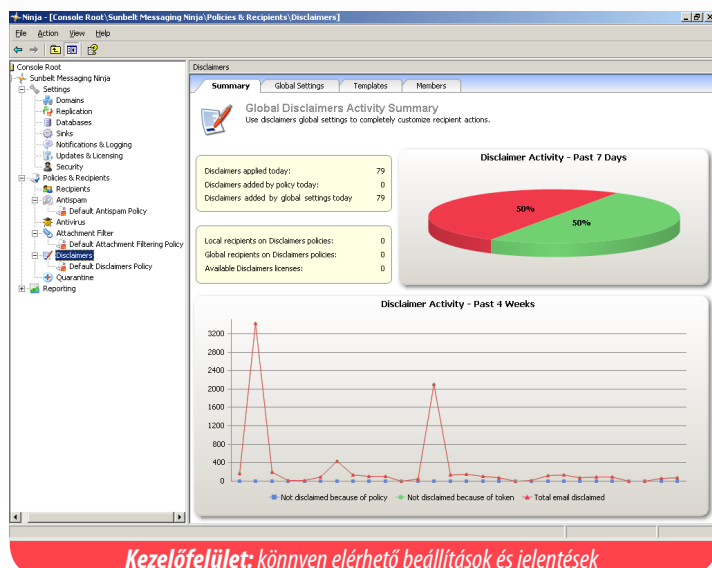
Ninja - [Console Root\Sunbelt Messaging Ninja\Policies & Recipients\Disclaimers]

File Action View Help

Console Root
Sunbelt Messaging Ninja
Settings
Domains
Replication
Databases
Sinks
Notifications & Logging
Updates & Licensing
Security
Policies & Recipients
Recipients
Antispam
Default Antispam Policy
Antivirus
Attachment Filter
Default Attachment Filtering Policy
Disclaimers
Default Disclaimers Policy
Quarantine
Reporting

Disclaimers

Summary | Global Settings | Templates | Members

Global Disclaimers Activity Summary
Use disclaimers global settings to completely customize recipient actions.

| Disclaimers applied today: | 79 |
|---|---|
| Disclaimers added by policy today: | 0 |
| Disclaimers added by global settings today | 79 |

| Local recipients on Disclaimers policies: | 0 |
|---|---|
| Global recipients on Disclaimers policies: | 0 |
| Available Disclaimers licenses: | 0 |

Disclaimer Activity - Past 7 Days
50%
50%

Disclaimer Activity - Past 4 Weeks
3200
2800
2400
2000
1600
1200
800
400
0

Not disclaimed because of policy
Not disclaimed because of token
Total email disclaimed

Kezelőfelület: könnyen elérhető beállítások és jelentések